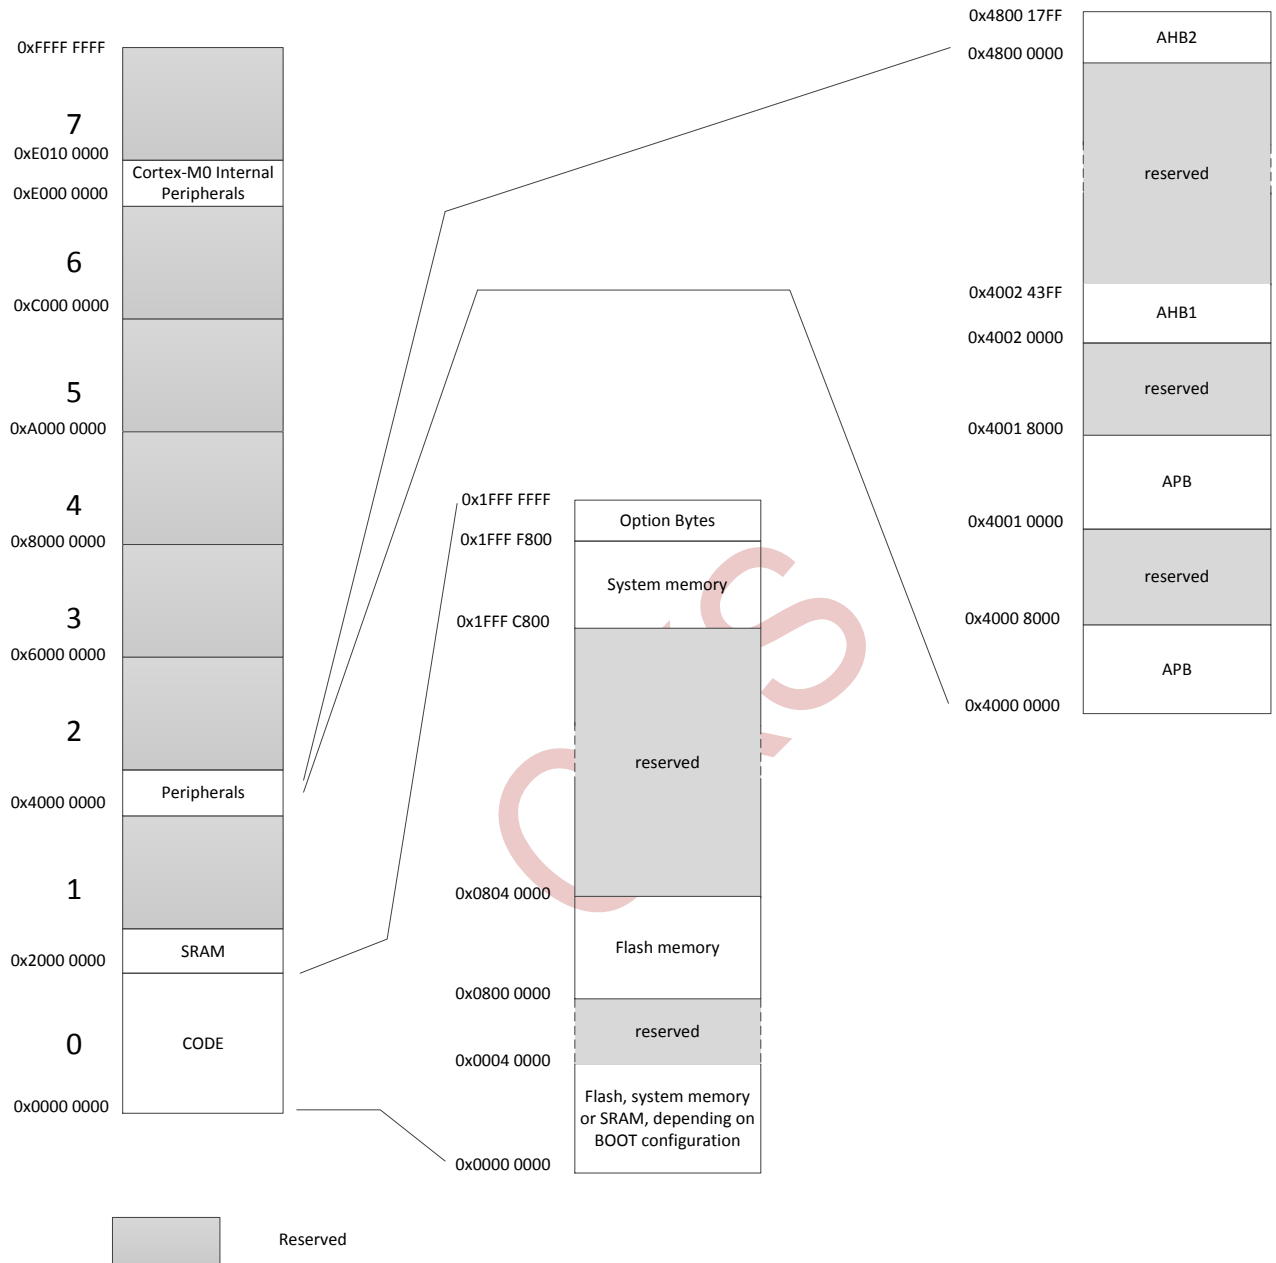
0xFFFF FFFF
7
0xE010 0000
Cortex-M0 Internal Peripherals
0xE000 0000
6
0xC000 0000
5
0xA000 0000
4
0x8000 0000
3
0x6000 0000
2
Peripherals
0x4000 0000
1
SRAM
0x2000 0000
0
CODE
0x0000 0000

0x1FFF FFFF
Option Bytes
0x1FFF F800
System memory
0x1FFF C800
reserved
0x0804 0000
Flash memory
0x0800 0000
reserved
0x0004 0000
Flash, system memory or SRAM, depending on BOOT configuration
0x0000 0000

0x4800 17FF
AHB2
0x4800 0000
reserved
0x4002 43FF
AHB1
0x4002 0000
reserved
0x4001 8000
APB
0x4001 0000
reserved
0x4000 8000
APB
0x4000 0000

Reserved